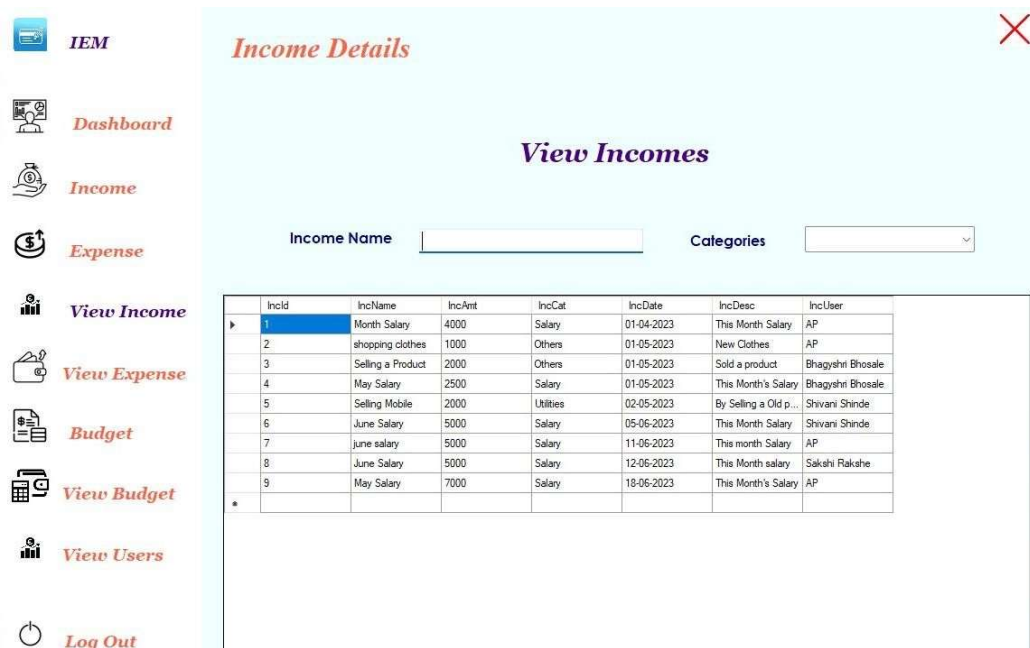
IEM

Dashboard

Income

Expense

View Income

View Expense

Budget

View Budget

View Users

Log Out

Income Details

View Incomes

Income Name

Categories

| | IncId | IncName | IncAmt | IncCat | IncDate | IncDesc | IncUser |
|---|---|---|---|---|---|---|---|
| ▸ | 1 | Month Salary | 4000 | Salary | 01-04-2023 | This Month Salary | AP |
| | 2 | shopping clothes | 1000 | Others | 01-05-2023 | New Clothes | AP |
| | 3 | Selling a Product | 2000 | Others | 01-05-2023 | Sold a product | Bhagyshri Bhosale |
| | 4 | May Salary | 2500 | Salary | 01-05-2023 | This Month's Salary | Bhagyshri Bhosale |
| | 5 | Selling Mobile | 2000 | Utilities | 02-05-2023 | By Selling a Old p... | Shivani Shinde |
| | 6 | June Salary | 5000 | Salary | 05-06-2023 | This Month Salary | Shivani Shinde |
| | 7 | june salary | 5000 | Salary | 11-06-2023 | This month Salary | AP |
| | 8 | June Salary | 5000 | Salary | 12-06-2023 | This Month salary | Sakshi Rakshe |
| | 9 | May Salary | 7000 | Salary | 18-06-2023 | This Month's Salary | AP |
| * | | | | | | | |